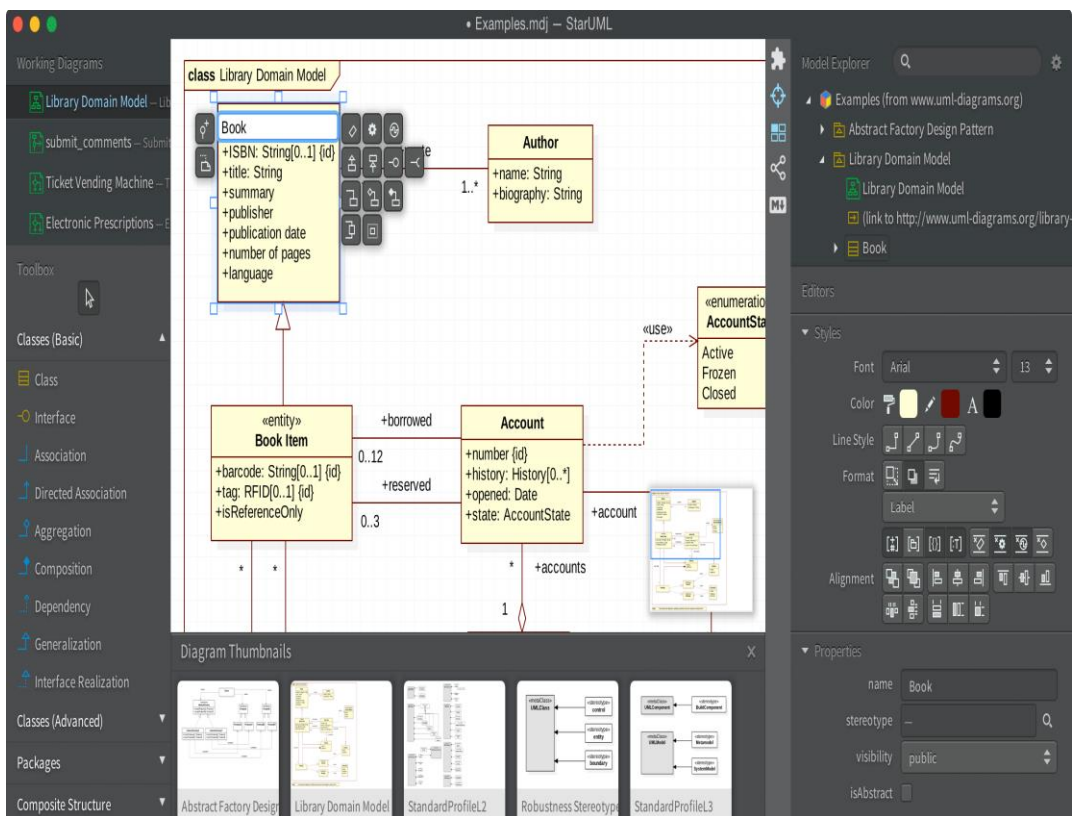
• Examples.mdj — StarUML

Working Diagrams
Library Domain Model — Lib
submit_comments — Submi
Ticket Vending Machine — T
Electronic Prescriptions — E

Toolbox
Classes (Basic)
Class
Interface
Association
Directed Association
Aggregation
Composition
Dependency
Generalization
Interface Realization
Classes (Advanced)
Packages
Composite Structure

class Library Domain Model

Book
+ISBN: String[0..1] {id}
+title: String
+summary
+publisher
+publication date
+number of pages
+language

Author
+name: String
+biography: String

1..*

«enumeration»
AccountSta
Active
Frozen
Closed

«use»

«entity»
Book Item
+barcode: String[0..1] {id}
+tag: RFID[0..1] {id}
+isReferenceOnly

+borrowed
0..12
+reserved
0..3

Account
+number {id}
+history: History[0..*]
+opened: Date
+state: AccountState

+account
*
+accounts
1
*
*

Diagram Thumbnails
X
Abstract Factory Design
Library Domain Model
StandardProfileL2
Robustness Stereotype
StandardProfileL3

Model Explorer
Examples (from www.uml-diagrams.org)
Abstract Factory Design Pattern
Library Domain Model
Library Domain Model
(link to http://www.uml-diagrams.org/library-
Book

Editors
Styles
Font Arial 13
Color
Line Style
Format
Label
Alignment

Properties
name Book
stereotype —
visibility public
isAbstract